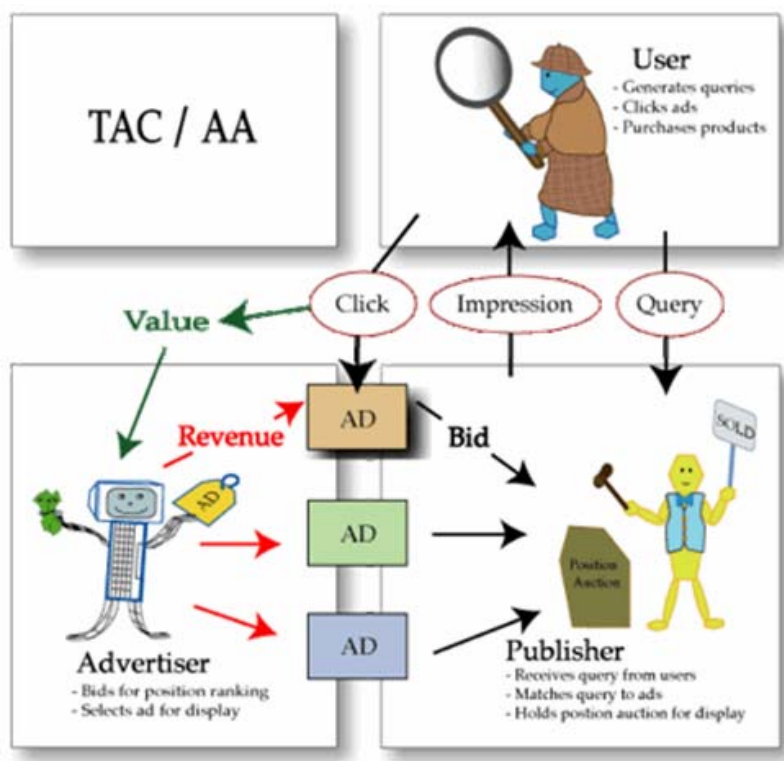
TAC / AA

User
- Generates queries
- Clicks ads
- Purchases products

Click

Impression

Query

Value

Revenue

AD

AD

AD

Bid

SOLD

AD

Position Auction

Advertiser
- Bids for position ranking
- Selects ad for display

Publisher
- Receives query from users
- Matches query to ads
- Holds position auction for display